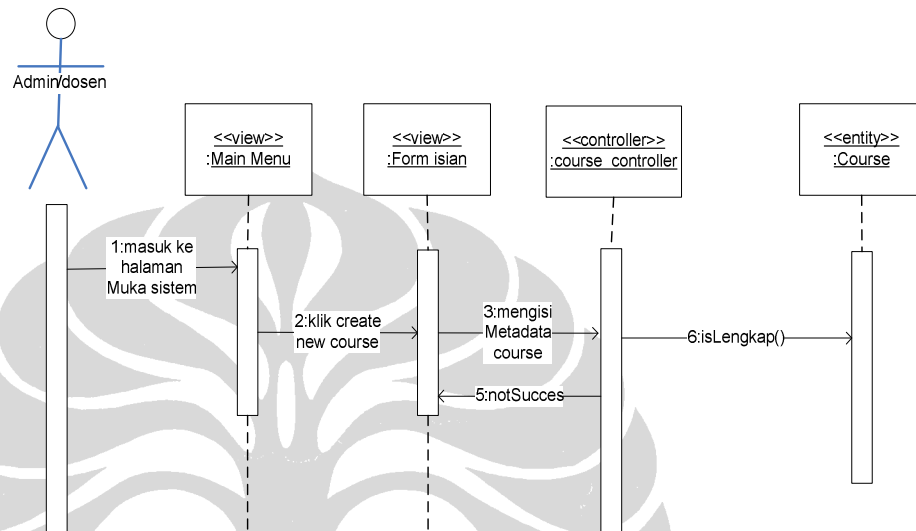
Admin/dosen

<<view>>
:Main Menu

<<view>>
:Form isian

<<controller>>
:course_controller

<<entity>>
:Course

1:masuk ke halaman Muka sistem

2:klik create new course

3:mengisi Metadata course

6:isLengkap()

5:notSucces